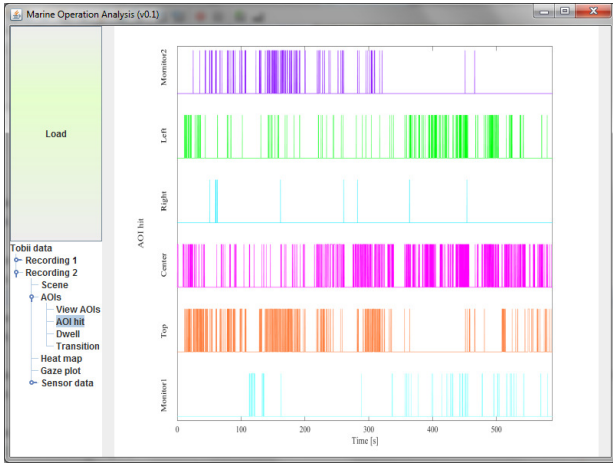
Marine Operation Analysis (v0.1)

Load

Tobii data
Recording 1
Recording 2
Scene
AOIs
View AOIs
AOI hit
Dwell
Transition
Heat map
Gaze plot
Sensor data

Monitor2
Left
Right
AOI hit
Center
Top
Monitor1
0
100
200
300
400
500
Time [s]